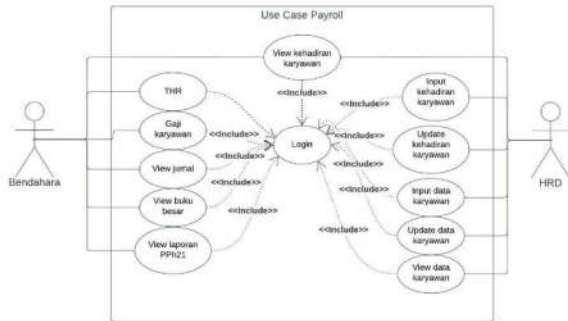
Use Case Payroll

View kehadiran karyawan

<<Include>>

THR

Gaji karyawan

View jurnal

View buku besar

View laporan PPh21

<<Include>>

<<Include>>

<<Include>>

<<Include>>

Login

<<Include>>

<<Include>>

<<Include>>

<<Include>>

<<Include>>

Input kehadiran karyawan

Update kehadiran karyawan

Input data karyawan

Update data karyawan

View data karyawan

Bendahara

HRD